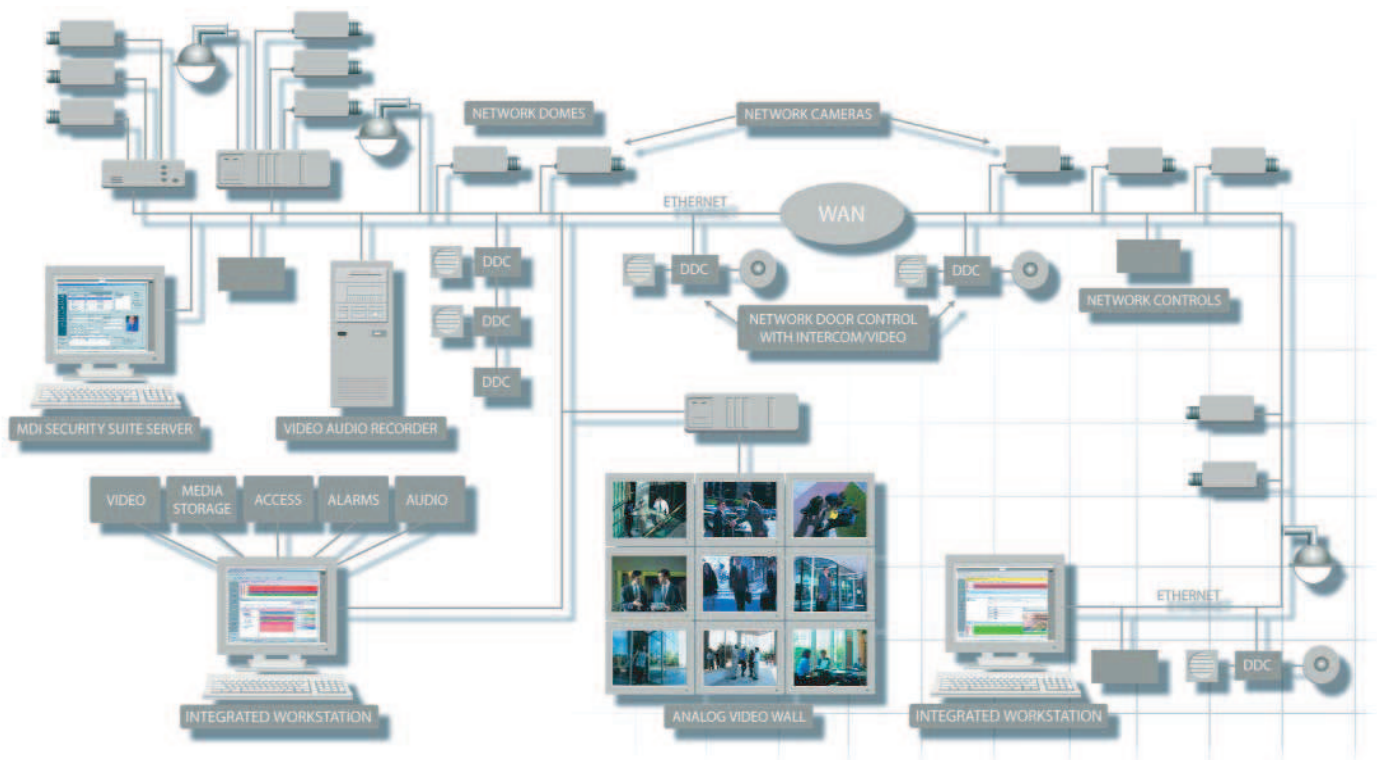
NETWORK DOMES

NETWORK CAMERAS

ETHERNET

WAN

DDC

DDC

DDC

DDC

DDC

NETWORK DOOR CONTROL WITH INTERCOM/VIDEO

NETWORK CONTROLS

MDI SECURITY SUITE SERVER

VIDEO AUDIO RECORDER

VIDEO

MEDIA STORAGE

ACCESS

ALARMS

AUDIO

ETHERNET

DDC

INTEGRATED WORKSTATION

ANALOG VIDEO WALL

INTEGRATED WORKSTATION